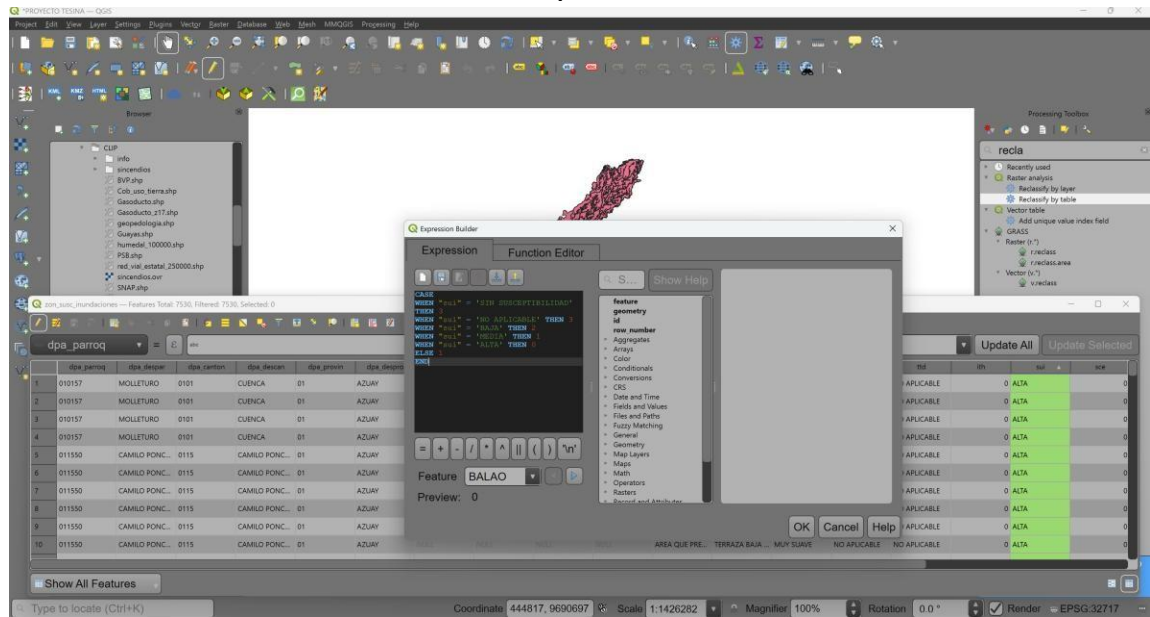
*PROYECTO TESINA — QGIS
Project Edit View Layer Settings Plugins Vector Raster Database Web Mesh MMQGIS Processing Help

Browser
CLIP
info
sincendios
BVP.shp
Cob_uso_tierra.shp
Gasoducto.shp
Gasoducto_z17.shp
geopedologia.shp
Guayas.shp
humedal_100000.shp
PSB.shp
red_vial_estatal_250000.shp
sincendios.ovr
SNAP.shp

Processing Toolbox
recla
Recently used
Raster analysis
Reclassify by layer
Reclassify by table
Vector table
Add unique value index field
GRASS
Raster (r.*)
r.reclass
r.reclass.area
Vector (v.*)
v.reclass

zon_susc_inundaciones — Features Total: 7530, Filtered: 7530, Selected: 0

dpa_parroq = ε abc
Update All Update Selected

Expression Builder
Expression Function Editor
CASE
WHEN "sui" = 'SIN SUSCEPTIBILIDAD'
THEN 0
WHEN "sui" = 'NO APLICABLE' THEN 0
WHEN "sui" = 'BAJA' THEN 2
WHEN "sui" = 'MEDIA' THEN 3
WHEN "sui" = 'ALTA' THEN 4
ELSE 1
END
= + - / * ^ || ( ) '\n'
Feature BALAO
Preview: 0
Show Help
feature
geometry
id
row_number
Aggregates
Arrays
Color
Conditionals
Conversions
CRS
Date and Time
Fields and Values
Files and Paths
Fuzzy Matching
General
Geometry
Map Layers
Maps
Math
Operators
Rasters
Record and Attributes
OK Cancel Help

| | dpa_parroq | dpa_despar | dpa_canton | dpa_descan | dpa_provin | dpa_despro | ttd | ith | sui | ace |
|---|---|---|---|---|---|---|---|---|---|---|
| 1 | 010157 | MOLLETURO | 0101 | CUENCA | 01 | AZUAY | APLICABLE | 0 | ALTA | 0 |
| 2 | 010157 | MOLLETURO | 0101 | CUENCA | 01 | AZUAY | APLICABLE | 0 | ALTA | 0 |
| 3 | 010157 | MOLLETURO | 0101 | CUENCA | 01 | AZUAY | APLICABLE | 0 | ALTA | 0 |
| 4 | 010157 | MOLLETURO | 0101 | CUENCA | 01 | AZUAY | APLICABLE | 0 | ALTA | 0 |
| 5 | 011550 | CAMILO PONC... | 0115 | CAMILO PONC... | 01 | AZUAY | APLICABLE | 0 | ALTA | 0 |
| 6 | 011550 | CAMILO PONC... | 0115 | CAMILO PONC... | 01 | AZUAY | APLICABLE | 0 | ALTA | 0 |
| 7 | 011550 | CAMILO PONC... | 0115 | CAMILO PONC... | 01 | AZUAY | APLICABLE | 0 | ALTA | 0 |
| 8 | 011550 | CAMILO PONC... | 0115 | CAMILO PONC... | 01 | AZUAY | APLICABLE | 0 | ALTA | 0 |
| 9 | 011550 | CAMILO PONC... | 0115 | CAMILO PONC... | 01 | AZUAY | APLICABLE | 0 | ALTA | 0 |
| 10 | 011550 | CAMILO PONC... | 0115 | CAMILO PONC... | 01 | AZUAY | AREA QUE PRE... TERRAZA BAJA ... MUY SUAVE NO APLICABLE NO APLICABLE | 0 | ALTA | 0 |

Show All Features
Type to locate (Ctrl+K)
Coordinate 444817, 9690697 Scale 1:1426282 Magnifier 100% Rotation 0.0 ° Render EPSG:32717